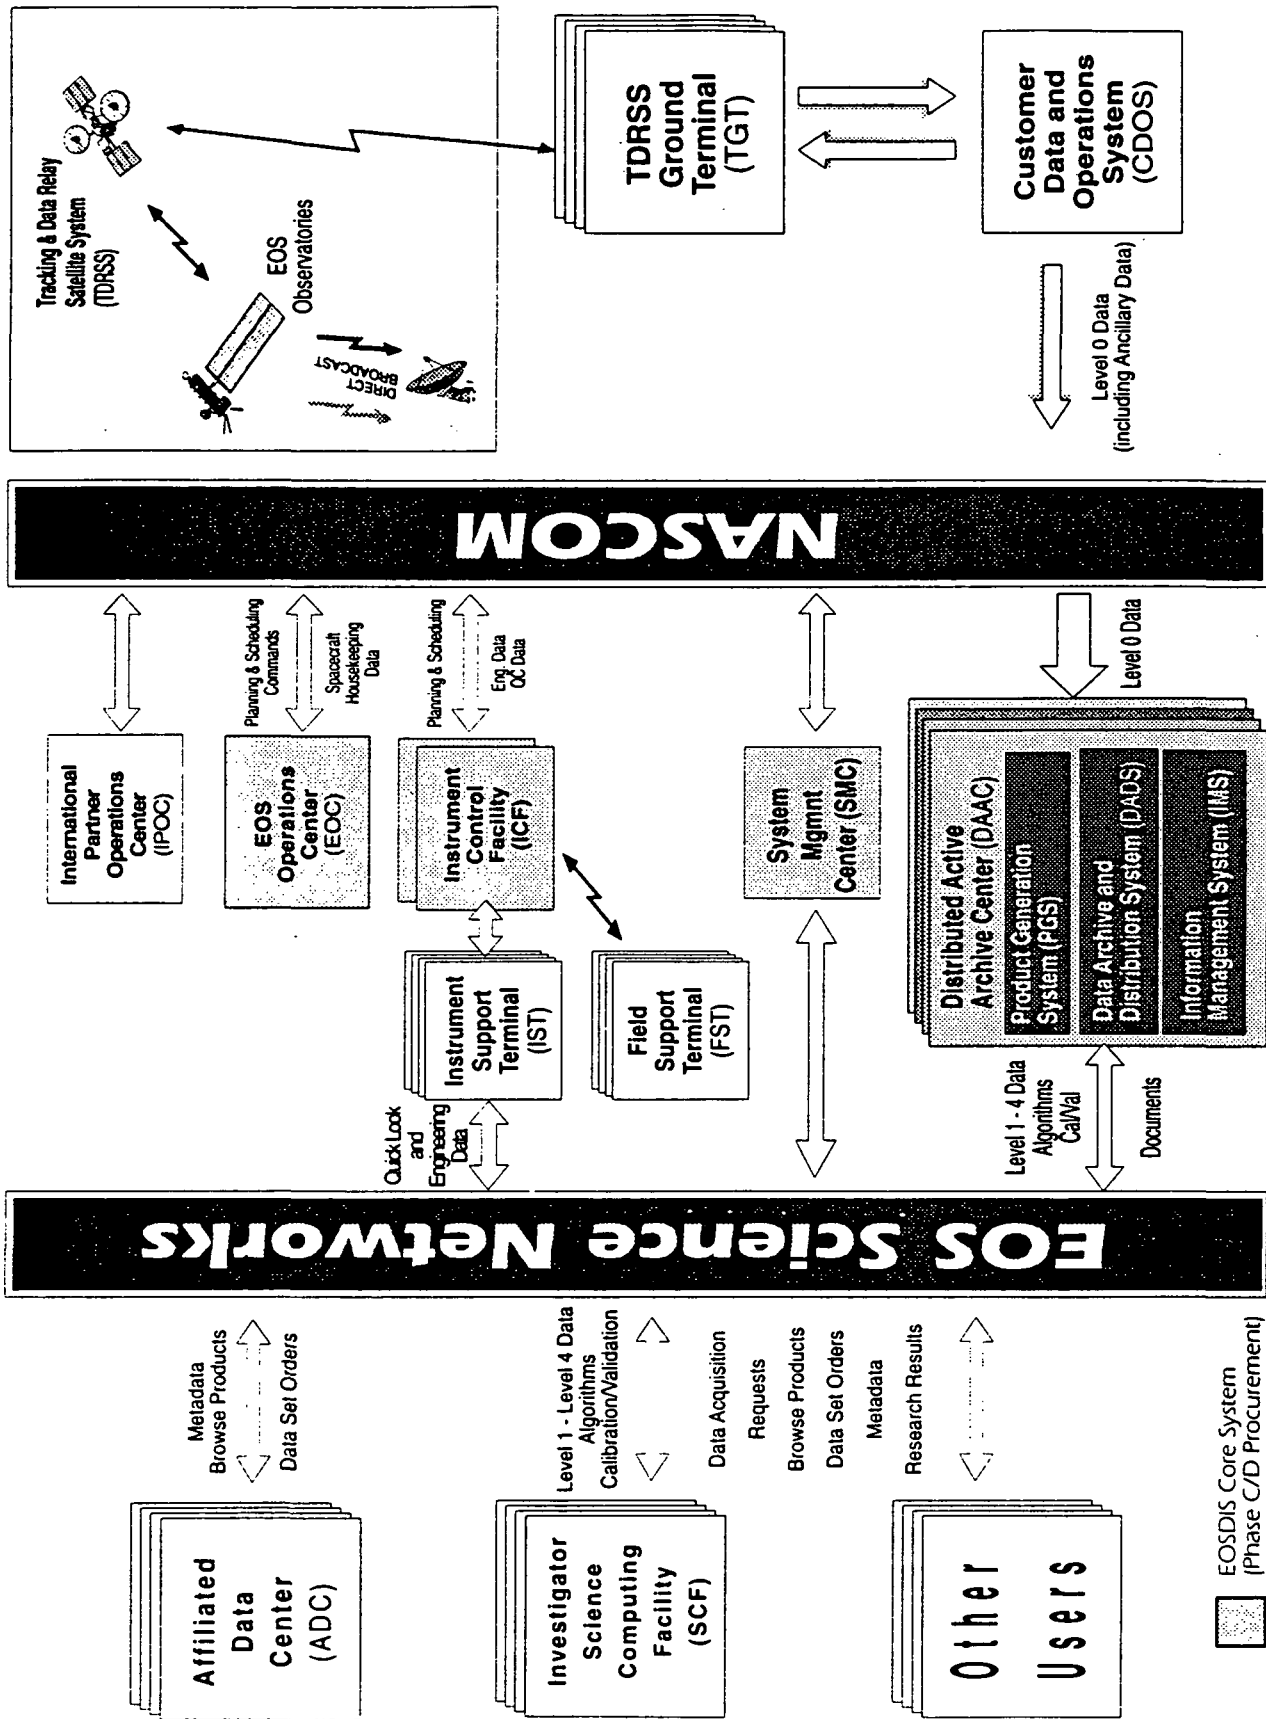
Tracking & Data Relay Satellite System (TDRSS)

EOS Observatories

DIRECT BROADCAST

TDRSS Ground Terminal (TGT)

Customer Data and Operations System (CDOS)

Level 0 Data (including Ancillary Data)

NASCOM

International Partner Operations Center (IPOC)

EOS Operations Center (EOC)

Planning & Scheduling Commands

Spacecraft Housekeeping Data

Instrument Control Facility (ICF)

Planning & Scheduling

Eng. Data QC Data

System Mgmnt Center (SMC)

Level 0 Data

Distributed Active Archive Center (DAAC)

Product Generation System (PGS)

Data Archive and Distribution System (DADS)

Information Management System (IMS)

Instrument Support Terminal (IST)

Field Support Terminal (FST)

Quick Look and Engineering Data

Level 1 - 4 Data Algorithms Cal/Val

Documents

EOS Science Networks

Affiliated Data Center (ADC)

Metadata Browse Products

Data Set Orders

Investigator Science Computing Facility (SCF)

Level 1 - Level 4 Data Algorithms Calibration/Validation

Data Acquisition Requests

Browse Products

Data Set Orders

Metadata

Research Results

Other Users

EOSDIS Core System (Phase C/D Procurement)